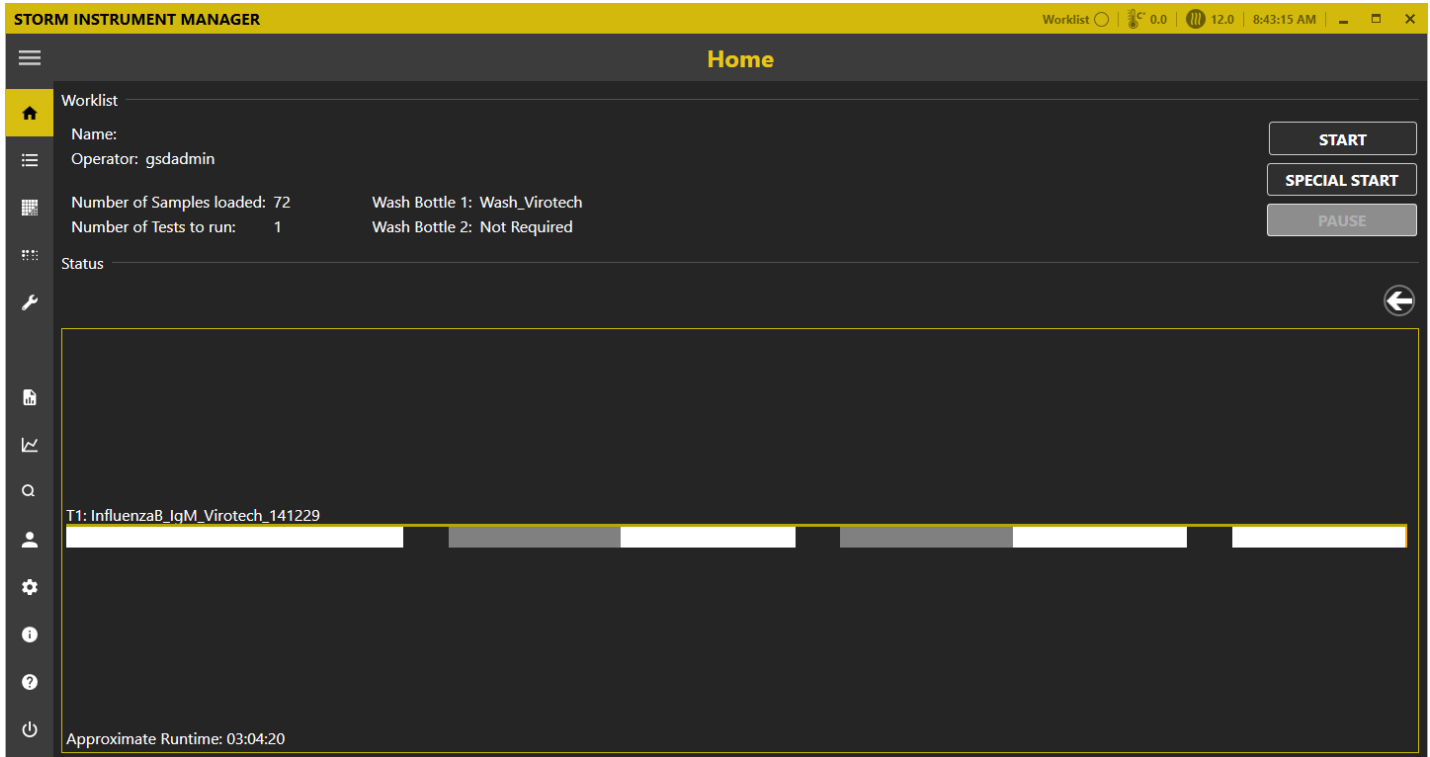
STORM INSTRUMENT MANAGER

Worklist | C° 0.0 | 12.0 | 8:43:15 AM

Home

Worklist

Name:

Operator: gsdadmin

Number of Samples loaded: 72

Number of Tests to run: 1

Wash Bottle 1: Wash_Virotech

Wash Bottle 2: Not Required

START

SPECIAL START

PAUSE

Status

T1: InfluenzaB_IgM_Virotech_141229

Approximate Runtime: 03:04:20